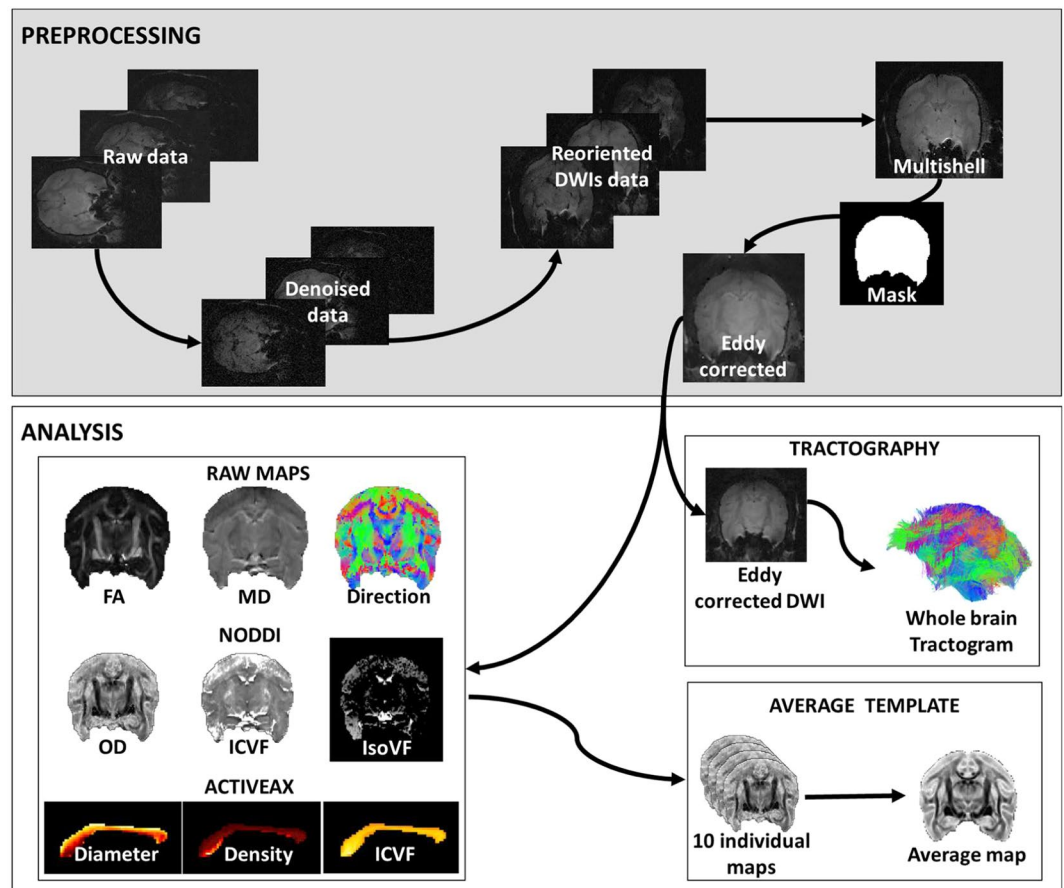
PREPROCESSING

Raw data

Denoised data

Reoriented DWIs data

Multishell

Mask

Eddy corrected

ANALYSIS

RAW MAPS

FA

MD

Direction

NODDI

OD

ICVF

IsoVF

ACTIVEAX

Diameter

Density

ICVF

TRACTOGRAPHY

Eddy corrected DWI

Whole brain Tractogram

AVERAGE TEMPLATE

10 individual maps

Average map